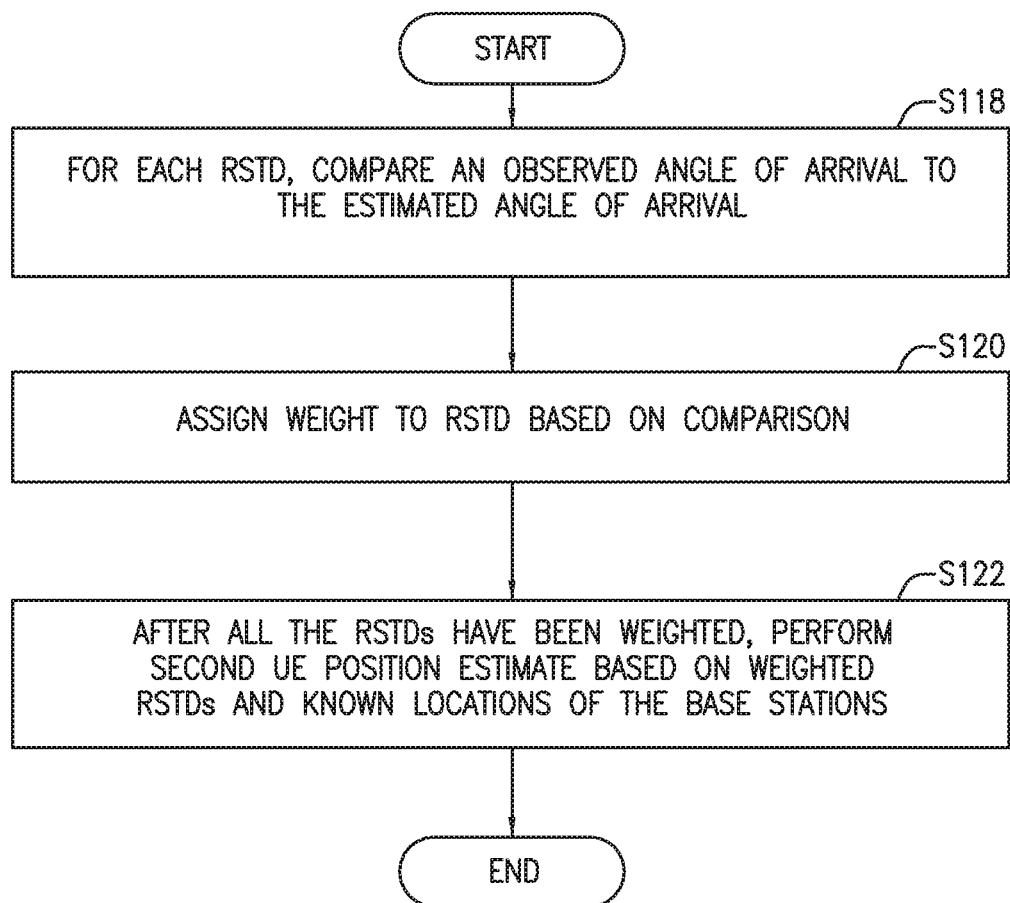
START

S118

FOR EACH RSTD, COMPARE AN OBSERVED ANGLE OF ARRIVAL TO THE ESTIMATED ANGLE OF ARRIVAL

S120

ASSIGN WEIGHT TO RSTD BASED ON COMPARISON

S122

AFTER ALL THE RSTDs HAVE BEEN WEIGHTED, PERFORM SECOND UE POSITION ESTIMATE BASED ON WEIGHTED RSTDs AND KNOWN LOCATIONS OF THE BASE STATIONS

END